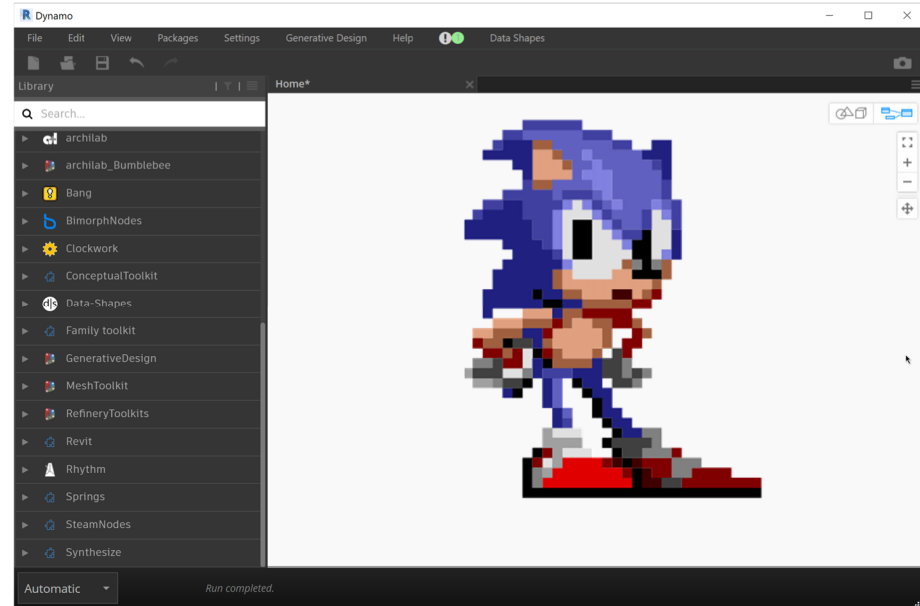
Dynamo

File Edit View Packages Settings Generative Design Help Data Shapes

Library

Home*

Search...

archilab
archilab_Bumblebee
Bang
BimorphNodes
Clockwork
ConceptualToolkit
Data-Shapes
Family toolkit
GenerativeDesign
MeshToolkit
RefineryToolkits
Revit
Rhythm
Springs
SteamNodes
Synthesize

Automatic

Run completed.